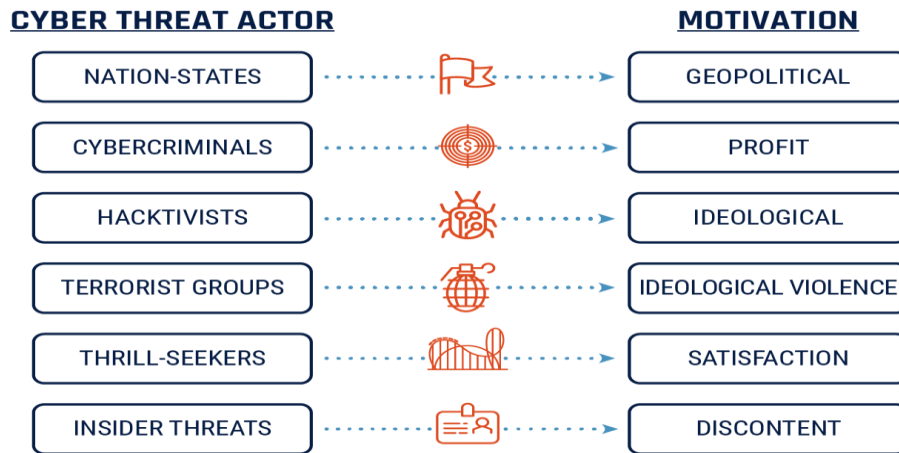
| CYBER THREAT ACTOR | MOTIVATION |
|---|---|
| NATION-STATES | GEOPOLITICAL |
| CYBERCRIMINALS | PROFIT |
| HACKTIVISTS | IDEOLOGICAL |
| TERRORIST GROUPS | IDEOLOGICAL VIOLENCE |
| THRILL-SEEKERS | SATISFACTION |
| INSIDER THREATS | DISCONTENT |